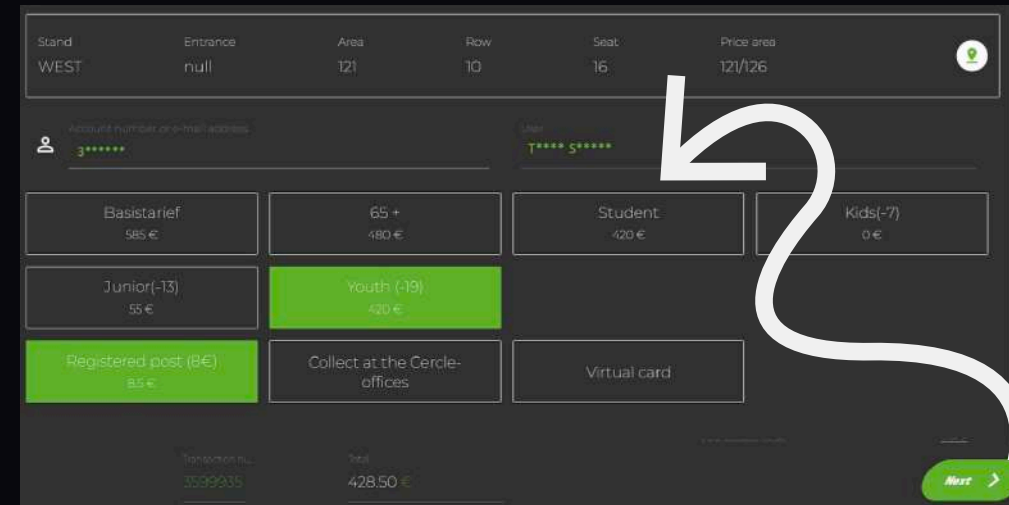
Stand
WEST

Entrance
null

Area
121

Row
10

Seat
16

Price area
121/126

Account number or e-mail address
3******

User
T**** S*****

Basistarief
585 €

65 +
480 €

Student
420 €

Kids(-7)
0 €

Junior(-13)
55 €

Youth (-19)
420 €

Registered post (8€)
8.5 €

Collect at the Cercle-offices

Virtual card

Transaction n...
3599335

Total
428.50 €

Next